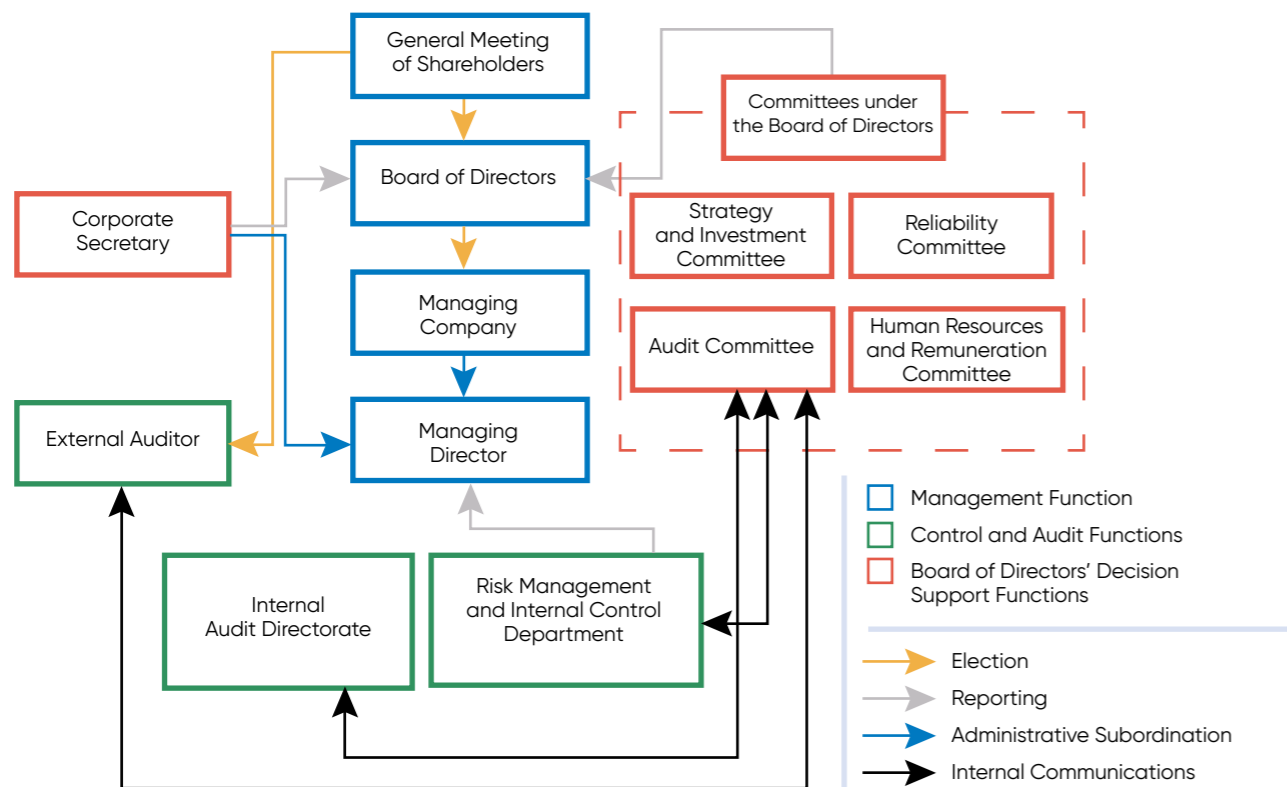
General Meeting of Shareholders

Committees under the Board of Directors

Board of Directors

Corporate Secretary

Strategy and Investment Committee

Reliability Committee

Managing Company

Audit Committee

Human Resources and Remuneration Committee

External Auditor

Managing Director

Management Function

Control and Audit Functions

Board of Directors' Decision Support Functions

Internal Audit Directorate

Risk Management and Internal Control Department

Election

Reporting

Administrative Subordination

Internal Communications